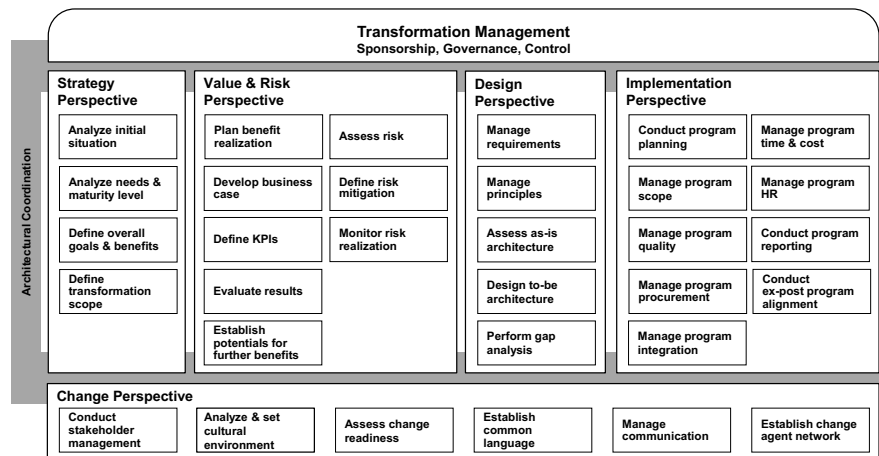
Transformation Management
Sponsorship, Governance, Control

Architectural Coordination

Strategy Perspective

Analyze initial situation

Analyze needs & maturity level

Define overall goals & benefits

Define transformation scope

Value & Risk Perspective

Plan benefit realization

Develop business case

Define KPIs

Evaluate results

Establish potentials for further benefits

Assess risk

Define risk mitigation

Monitor risk realization

Design Perspective

Manage requirements

Manage principles

Assess as-is architecture

Design to-be architecture

Perform gap analysis

Implementation Perspective

Conduct program planning

Manage program scope

Manage program quality

Manage program procurement

Manage program integration

Manage program time & cost

Manage program HR

Conduct program reporting

Conduct ex-post program alignment

Change Perspective

Conduct stakeholder management

Analyze & set cultural environment

Assess change readiness

Establish common language

Manage communication

Establish change agent network